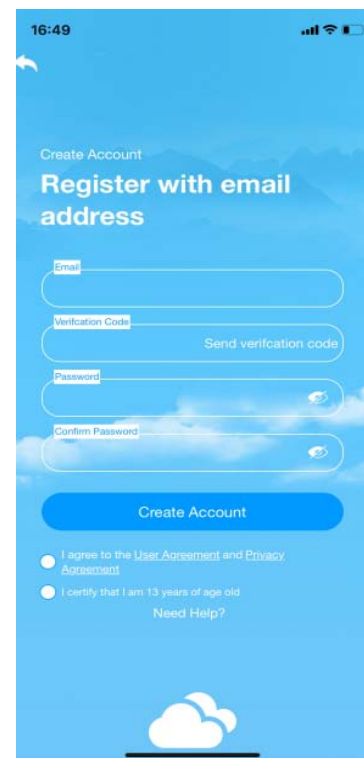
16:49

Create Account

Register with email address

Email

Verifcation Code

Send verifcation code

Password

Confirm Password

Create Account

I agree to the User Agreement and Privacy Agreement

I certify that I am 13 years of age old

Need Help?